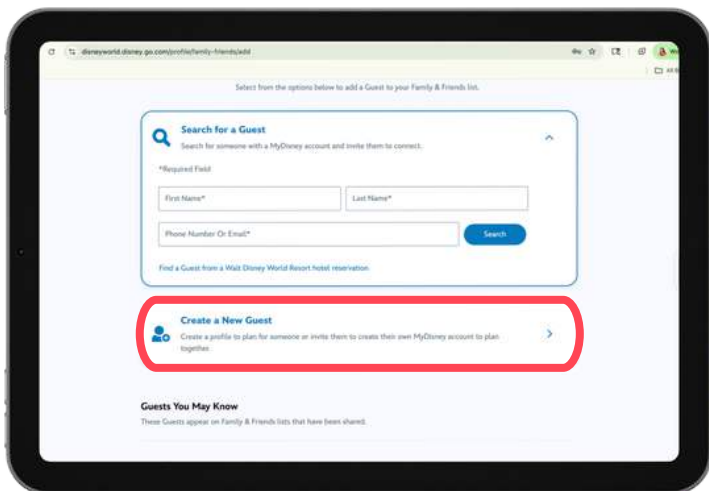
disneyworld.disney.go.com/profile/family-friends/add

Select from the options below to add a Guest to your Family & Friends list.

Search for a Guest

Search for someone with a MyDisney account and invite them to connect.

*Required Field

First Name*

Last Name*

Phone Number Or Email*

Search

Find a Guest from a Walt Disney World Resort hotel reservation

Create a New Guest

Create a profile to plan for someone or invite them to create their own MyDisney account to plan together.

Guests You May Know

These Guests appear on Family & Friends lists that have been shared.